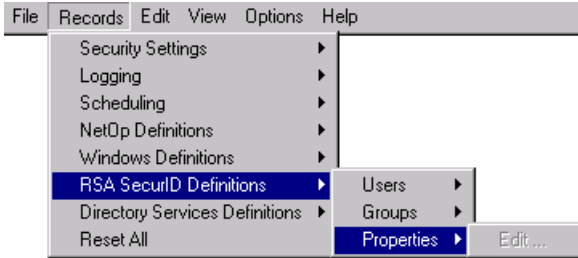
File Records Edit View Options Help

Security Settings
Logging
Scheduling
NetOp Definitions
Windows Definitions
RSA SecurID Definitions
Directory Services Definitions
Reset All

Users
Groups
Properties

Edit ...